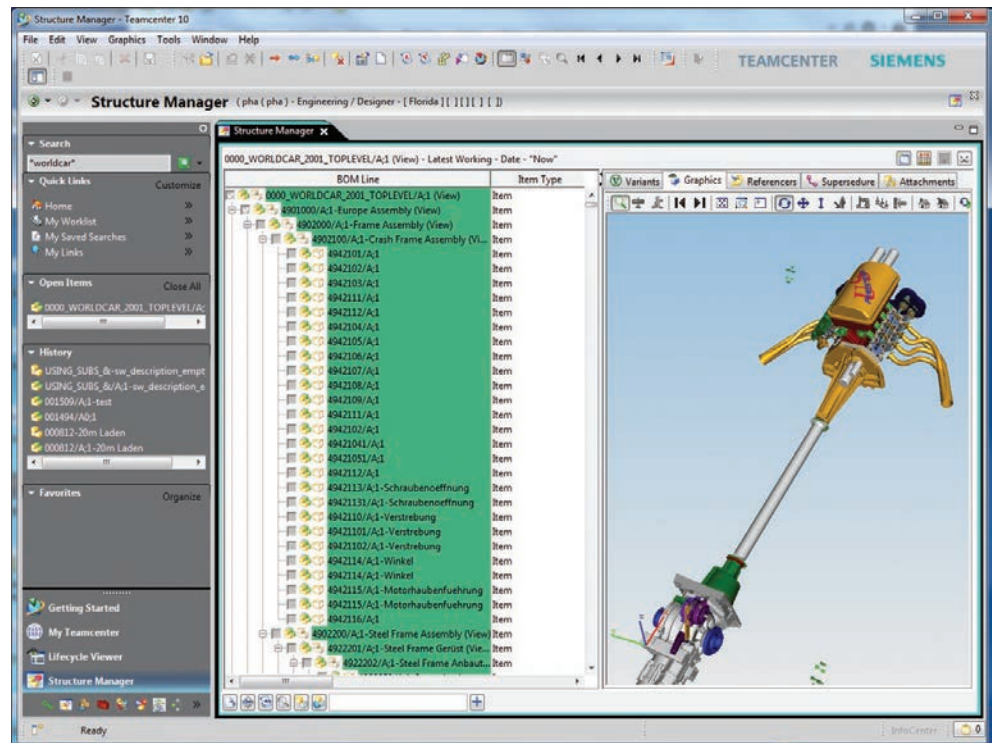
Structure Manager - Teamcenter 10

File Edit View Graphics Tools Window Help

TEAMCENTER SIEMENS

Structure Manager (pha ( pha ) - Engineering / Designer - [ Florida ] [ ] [ ] [ ] [ ] )

Search
*worldcar*

Quick Links Customize
Home
My Worklist
My Saved Searches
My Links

Open Items Close All
0000_WORLDCAR_2001_TOPLEVEL/A:

History
USING_SUBS_&-sw_description_empt
USING_SUBS_&/A;1-sw_description_e
001509/A;1-test
001494/A0;1
000812-20m Laden
000812/A;1-20m Laden

Favorites Organize

Getting Started
My Teamcenter
Lifecycle Viewer
Structure Manager

Structure Manager

0000_WORLDCAR_2001_TOPLEVEL/A;1 (View) - Latest Working - Date - "Now"

| BOM Line | Item Type |
|---|---|
| 0000_WORLDCAR_2001_TOPLEVEL/A;1 (View) | Item |
| 4901000/A;1-Europe Assembly (View) | Item |
| 4902000/A;1-Frame Assembly (View) | Item |
| 4902100/A;1-Crash Frame Assembly (Vi... | Item |
| 4942101/A;1 | Item |
| 4942102/A;1 | Item |
| 4942103/A;1 | Item |
| 4942111/A;1 | Item |
| 4942112/A;1 | Item |
| 4942104/A;1 | Item |
| 4942105/A;1 | Item |
| 4942106/A;1 | Item |
| 4942107/A;1 | Item |
| 4942108/A;1 | Item |
| 4942109/A;1 | Item |
| 4942111/A;1 | Item |
| 4942102/A;1 | Item |
| 49421041/A;1 | Item |
| 49421051/A;1 | Item |
| 4942112/A;1 | Item |
| 4942113/A;1-Schraubenoeffnung | Item |
| 49421131/A;1-Schraubenoeffnung | Item |
| 4942110/A;1-Verstrebung | Item |
| 49421101/A;1-Verstrebung | Item |
| 49421102/A;1-Verstrebung | Item |
| 4942114/A;1-Winkel | Item |
| 4942114/A;1-Winkel | Item |
| 4942115/A;1-Motorhaubenfuehrung | Item |
| 4942115/A;1-Motorhaubenfuehrung | Item |
| 4942116/A;1 | Item |
| 4902200/A;1-Steel Frame Assembly (View) | Item |
| 4922201/A;1-Steel Frame Gerüst (Vie... | Item |
| 4922202/A;1-Steel Frame Anbaut... | Item |

Variants Graphics Referencers Supersedure Attachments

Ready
InfoCenter 0